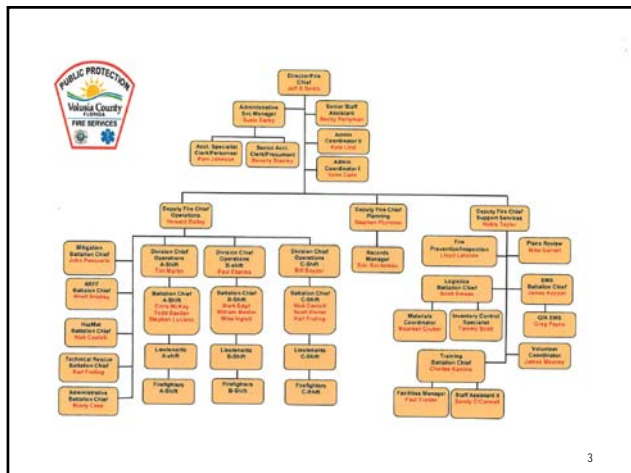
PUBLIC PROTECTION
Volusia County
FLORIDA
FIRE SERVICES

Director/Fire Chief
Jeff B. Smith

Administrative Svc Manager
Susie Darby

Senior Staff Assistant
Becky Perryman

Acct. Specialist Clerk/Personnel
Pam Johnson

Senior Acct. Clerk/Personnel
Beverly Stanley

Admin Coordinator II
Kate Lind

Admin Coordinator I
Vanie Cabe

Deputy Fire Chief Operations
Howard Bailey

Deputy Fire Chief Planning
Stephen Plummer

Deputy Fire Chief Support Services
Robin Taylor

Mitigation Battalion Chief
John Pensyoria

ARFF Battalion Chief
Brad Brophy

HazMat Battalion Chief
Rob Castelli

Technical Rescue Battalion Chief
Karl Froling

Administrative Battalion Chief
Rusty Case

Division Chief Operations A-Shift
Tim Martin

Division Chief Operations B-shift
Paul Flemma

Division Chief Operations C-Shift
Bill Snyder

Battalion Chief A-Shift
Chris McKay
Todd Sandler
Stephen Luciano

Battalion Chief B-Shift
Mark Engel
William Medlin
Mike Ingold

Battalion Chief C-Shift
Rick Cavaletti
Scott Kinney
Karl Froling

Lieutenants A-shift

Lieutenants B-Shift

Lieutenants C-Shift

Firefighters A-Shift

Firefighters B-Shift

Firefighters C-Shift

Records Manager
Bob Rechenberg

Fire Prevention/Inspection
Lloyd Latimore

Plans Review
Mike Garrett

EMS Battalion Chief
James Keyser

Logistics Battalion Chief
Scott Swope

Materials Coordinator
Maureen Cruder

Inventory Control Specialist
Tammy Scott

QA EMS
Greg Payne

Volunteer Coordinator
James Mooney

Training Battalion Chief
Charles Kamins

Facilities Manager
Paul Yorder

Staff Assistant II
Sandy O'Connell

3